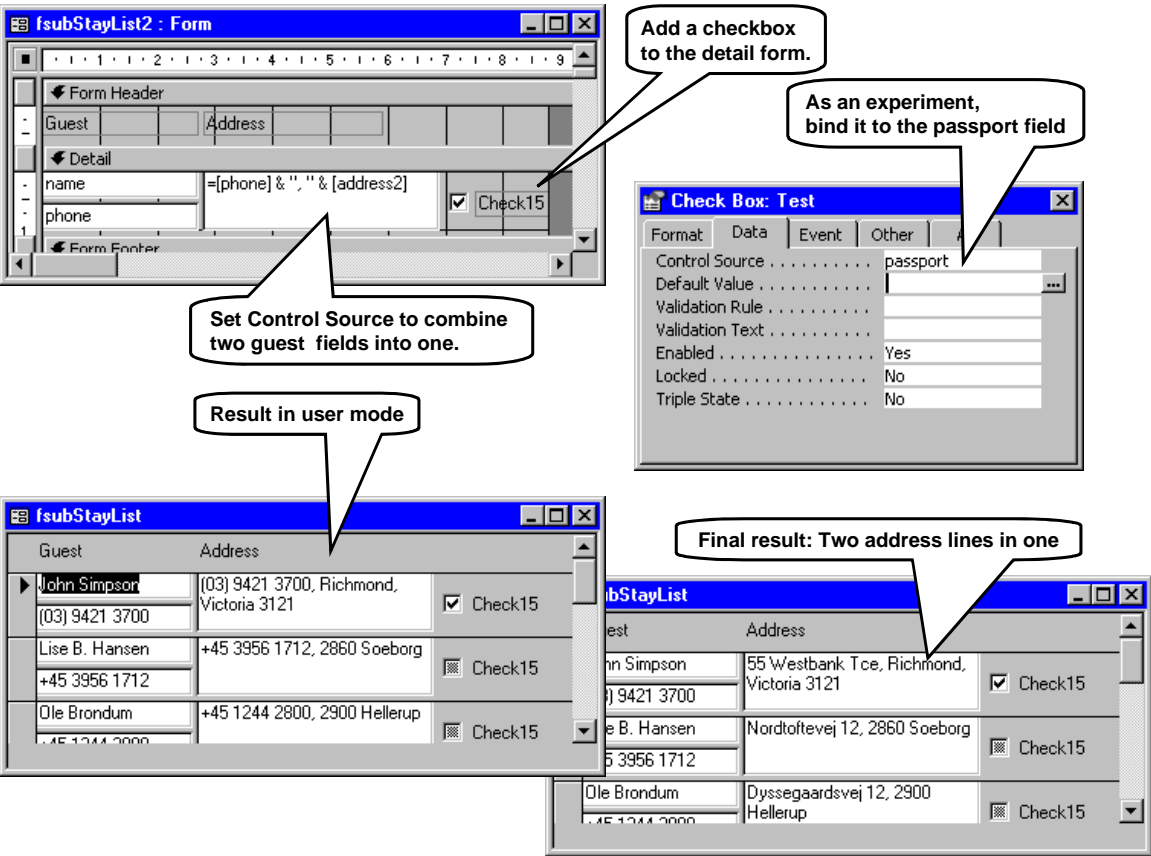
fsubStayList2 : Form

Form Header

Guest | Address

Detail

name | =[phone] & ", " & [address2] | Check15

phone

Form Footer

Add a checkbox to the detail form.

As an experiment, bind it to the passport field

Check Box: Test

Format | Data | Event | Other | A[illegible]

| | |
|---|---|
| Control Source . . . . . . . . . . | passport |
| Default Value . . . . . . . . . . . | |
| Validation Rule . . . . . . . . . | |
| Validation Text . . . . . . . . . | |
| Enabled . . . . . . . . . . . . . . | Yes |
| Locked . . . . . . . . . . . . . . . | No |
| Triple State . . . . . . . . . . . | No |

Set Control Source to combine two guest fields into one.

Result in user mode

fsubStayList

Guest | Address

John Simpson | (03) 9421 3700, Richmond, Victoria 3121 | Check15
(03) 9421 3700

Lise B. Hansen | +45 3956 1712, 2860 Soeborg | Check15
+45 3956 1712

Ole Brondum | +45 1244 2800, 2900 Hellerup | Check15
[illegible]

Final result: Two address lines in one

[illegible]ubStayList

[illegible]est | Address

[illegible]hn Simpson | 55 Westbank Tce, Richmond, Victoria 3121 | Check15
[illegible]) 9421 3700

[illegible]e B. Hansen | Nordtoftevej 12, 2860 Soeborg | Check15
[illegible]5 3956 1712

Ole Brondum | Dyssegaardsvej 12, 2900 Hellerup | Check15
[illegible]